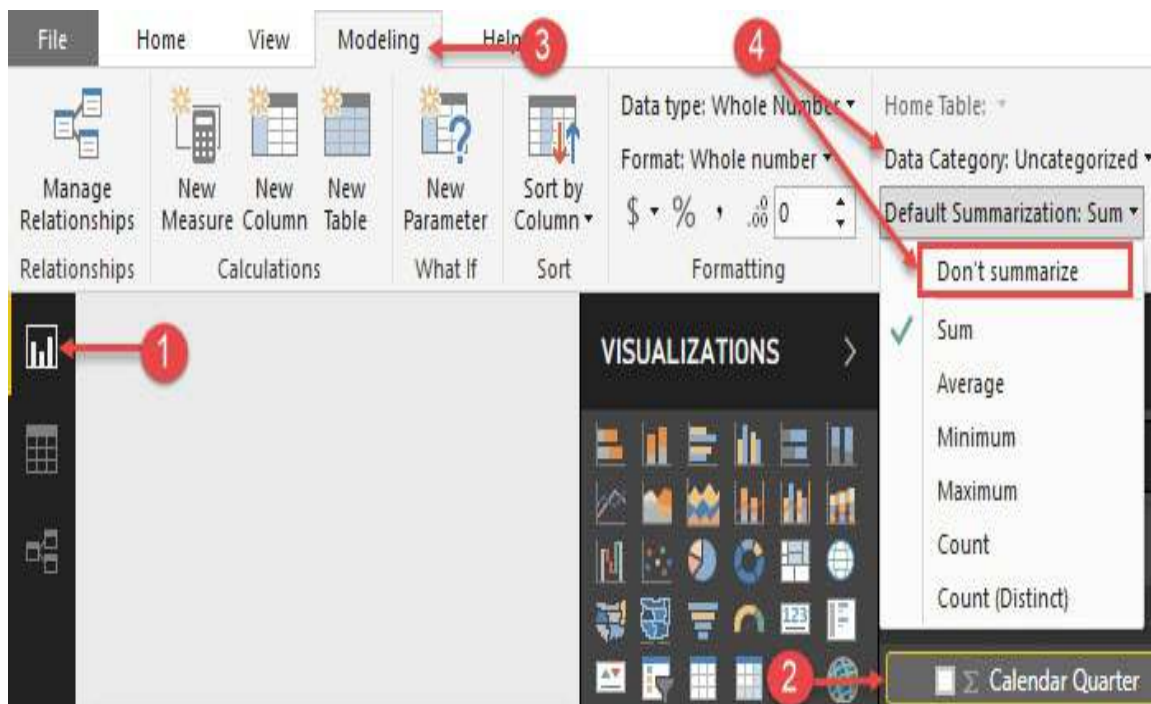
File Home View Modeling Help 3

4

Manage Relationships
Relationships

New Measure New Column New Table
Calculations

New Parameter
What If

Sort by Column
Sort

Data type: Whole Number
Format: Whole number
$ % , .00 0
Formatting

Home Table:
Data Category: Uncategorized
Default Summarization: Sum

Don't summarize
Sum
Average
Minimum
Maximum
Count
Count (Distinct)

1

VISUALIZATIONS

123

2

Calendar Quarter